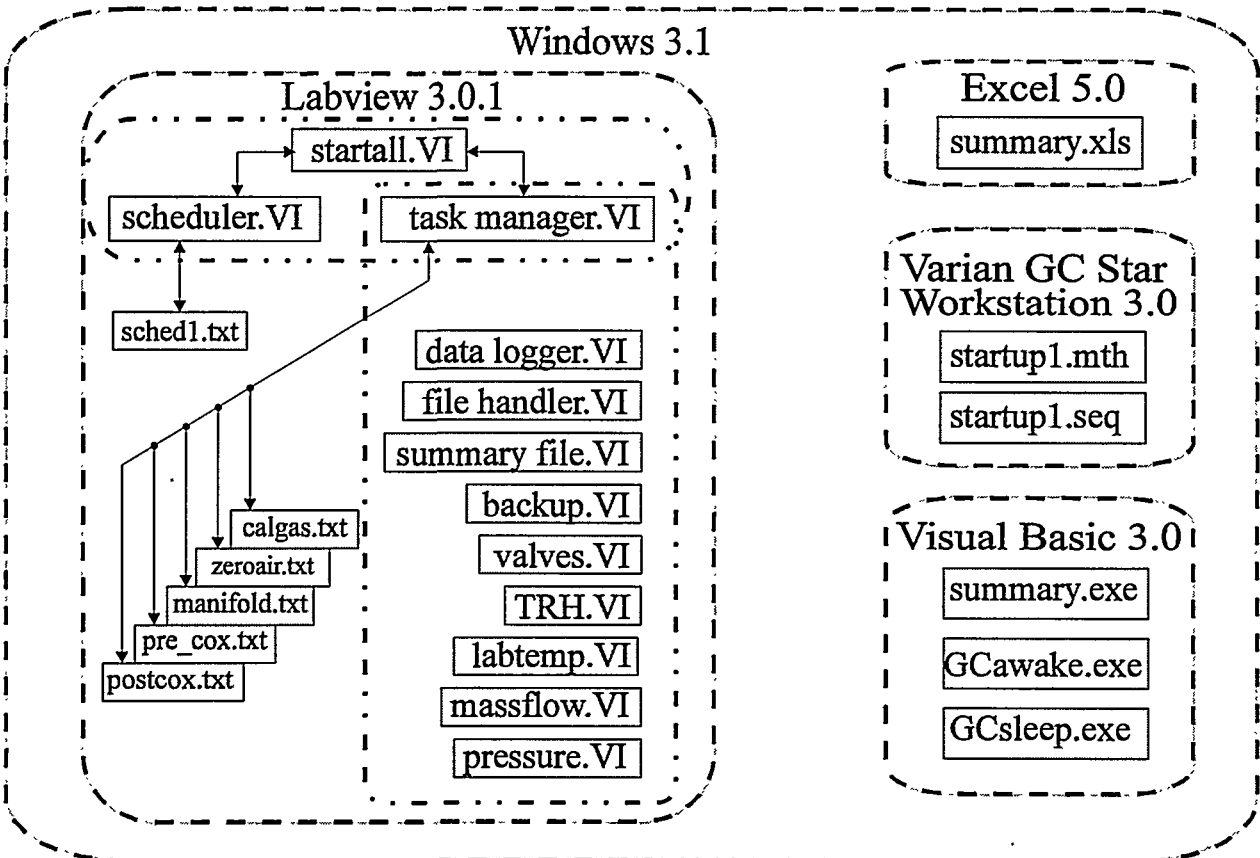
Windows 3.1

Labview 3.0.1

startall.VI

scheduler.VI

task manager.VI

sched1.txt

data logger.VI

file handler.VI

summary file.VI

backup.VI

valves.VI

TRH.VI

labtemp.VI

massflow.VI

pressure.VI

calgas.txt

zeroair.txt

manifold.txt

pre_cox.txt

postcox.txt

Excel 5.0

summary.xls

Varian GC Star Workstation 3.0

startup1.mth

startup1.seq

Visual Basic 3.0

summary.exe

GCawake.exe

GCsleep.exe